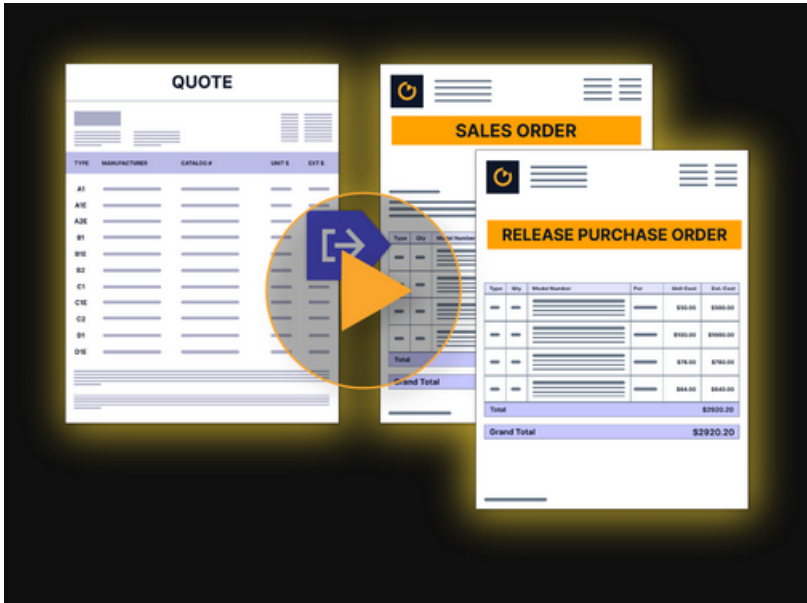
QUOTE

| TYPE | MANUFACTURER | CATALOG # | UNIT $ | EXT $ |
|---|---|---|---|---|
| A1 | | | | |
| A1E | | | | |
| A2E | | | | |
| B1 | | | | |
| B1E | | | | |
| B2 | | | | |
| C1 | | | | |
| C1E | | | | |
| C2 | | | | |
| D1 | | | | |
| D1E | | | | |

SALES ORDER

| Type | Qty | Model Number |
|---|---|---|

Total

Grand Total

RELEASE PURCHASE ORDER

| Type | Qty | Model Number | Per | Unit Cost | Ext. Cost |
|---|---|---|---|---|---|
| | | | | $10.00 | $580.00 |
| | | | | $100.00 | $1000.00 |
| | | | | $78.00 | $780.00 |
| | | | | $64.00 | $640.00 |

Total $2920.20

Grand Total $2920.20